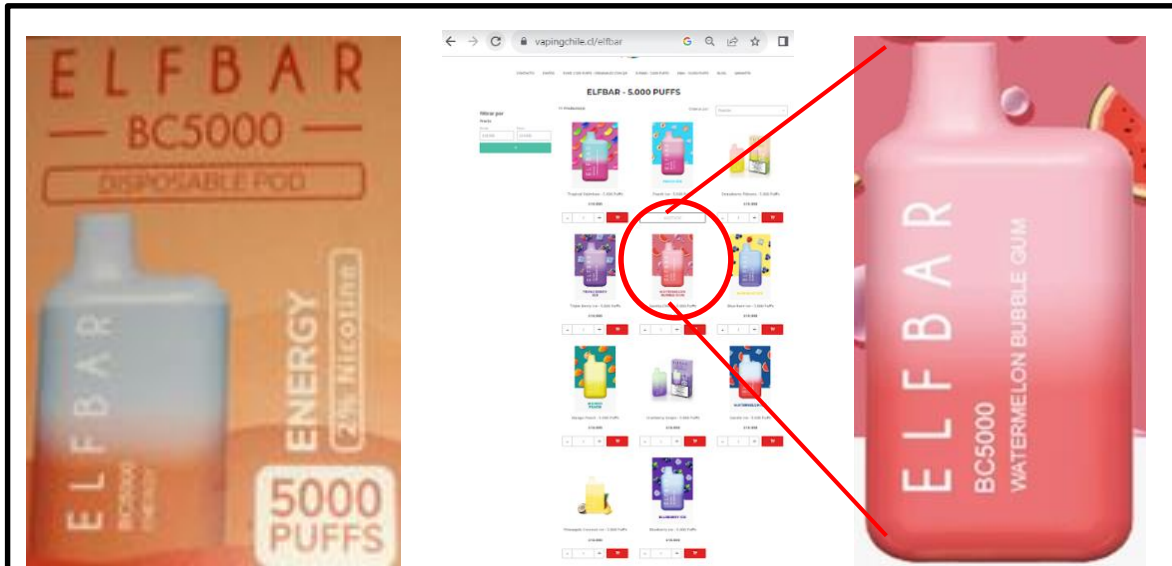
ELFBAR
— BC5000 —
DISPOSABLE POD
ELFBAR
BC5000
ENERGY
ENERGY
2% Nicotine
5000
PUFFS

vapingchile.cl/elfbar

ELFBAR - 5.000 PUFFS

Filtrar por

Tropical Rainbow - 5.000 Puffs
Triple Berry Ice - 5.000 Puffs
Blue Razz Ice - 5.000 Puffs
Mango Peach - 5.000 Puffs
Cranberry Grape - 5.000 Puffs
Pineapple Coconut Ice - 5.000 Puffs
Blueberry Ice - 5.000 Puffs

ELFBAR
BC5000
WATERMELON BUBBLE GUM